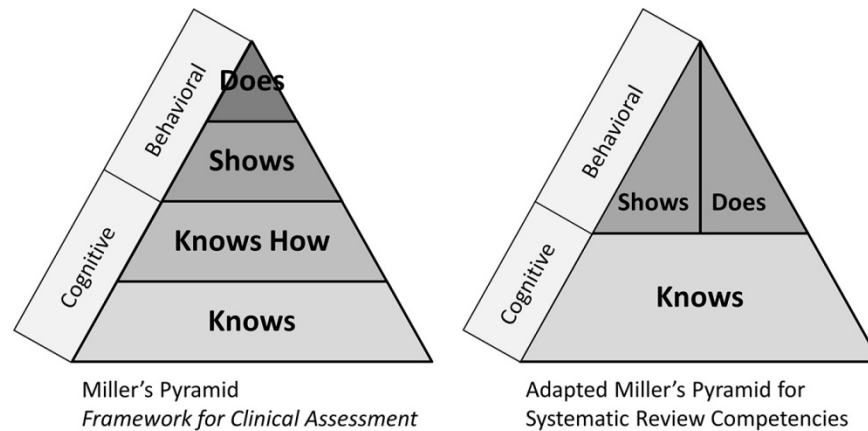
Behavioral

Cognitive

Does

Shows

Knows How

Knows

Miller's Pyramid
*Framework for Clinical Assessment*

Behavioral

Cognitive

Shows

Does

Knows

Adapted Miller's Pyramid for Systematic Review Competencies